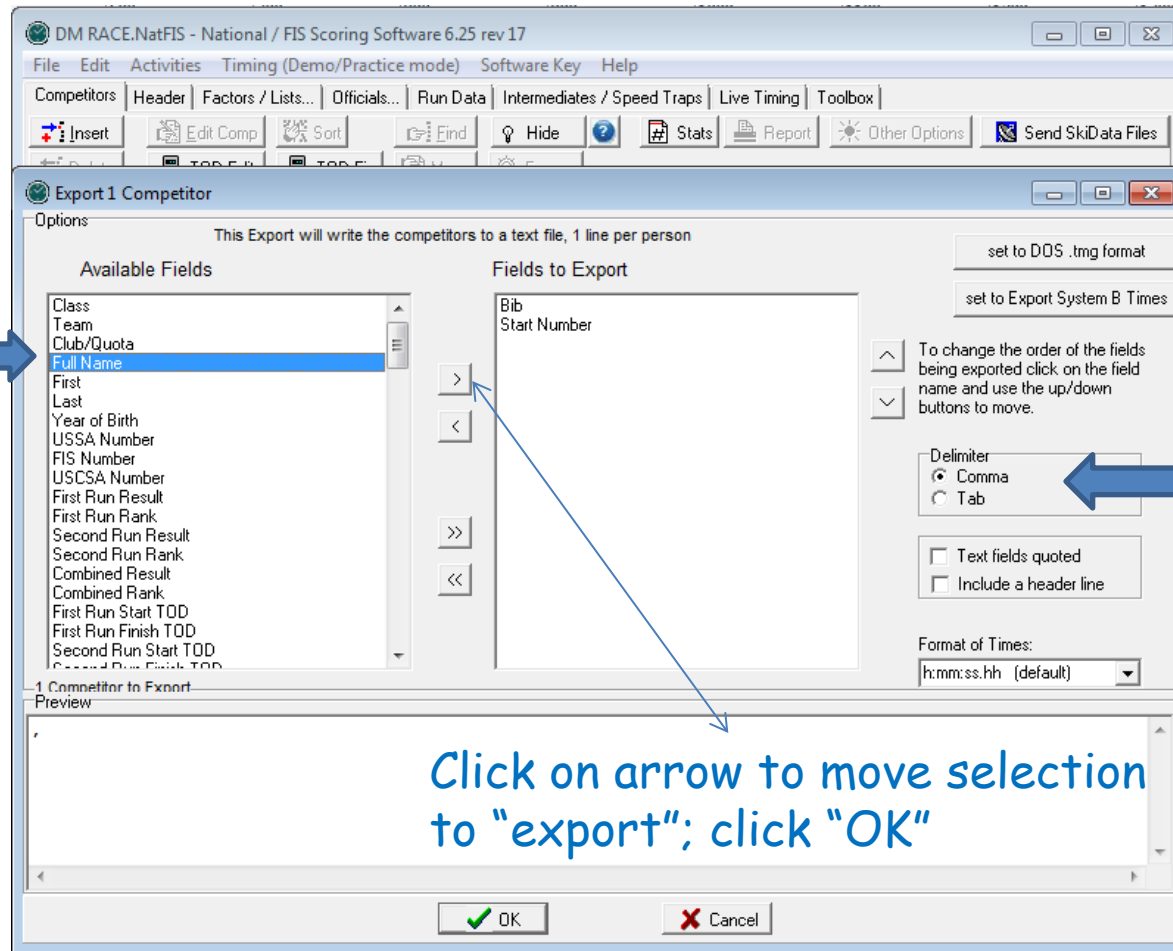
DM RACE.NatFIS - National / FIS Scoring Software 6.25 rev 17

File Edit Activities Timing (Demo/Practice mode) Software Key Help

Competitors Header Factors / Lists... Officials... Run Data Intermediates / Speed Traps Live Timing Toolbox

Insert Edit Comp Sort Find Hide Stats Report Other Options Send SkiData Files

Export 1 Competitor

Options

This Export will write the competitors to a text file, 1 line per person

Available Fields

Class
Team
Club/Quota
Full Name
First
Last
Year of Birth
USSA Number
FIS Number
USCSA Number
First Run Result
First Run Rank
Second Run Result
Second Run Rank
Combined Result
Combined Rank
First Run Start TOD
First Run Finish TOD
Second Run Start TOD

Fields to Export

Bib
Start Number

>
<
>>
<<

set to DOS .tmg format

set to Export System B Times

To change the order of the fields being exported click on the field name and use the up/down buttons to move.

Delimiter
Comma
Tab

Text fields quoted
Include a header line

Format of Times:
h:mm:ss.hh (default)

1 Competitor to Export

Preview

,

Click on arrow to move selection to "export"; click "OK"

OK Cancel